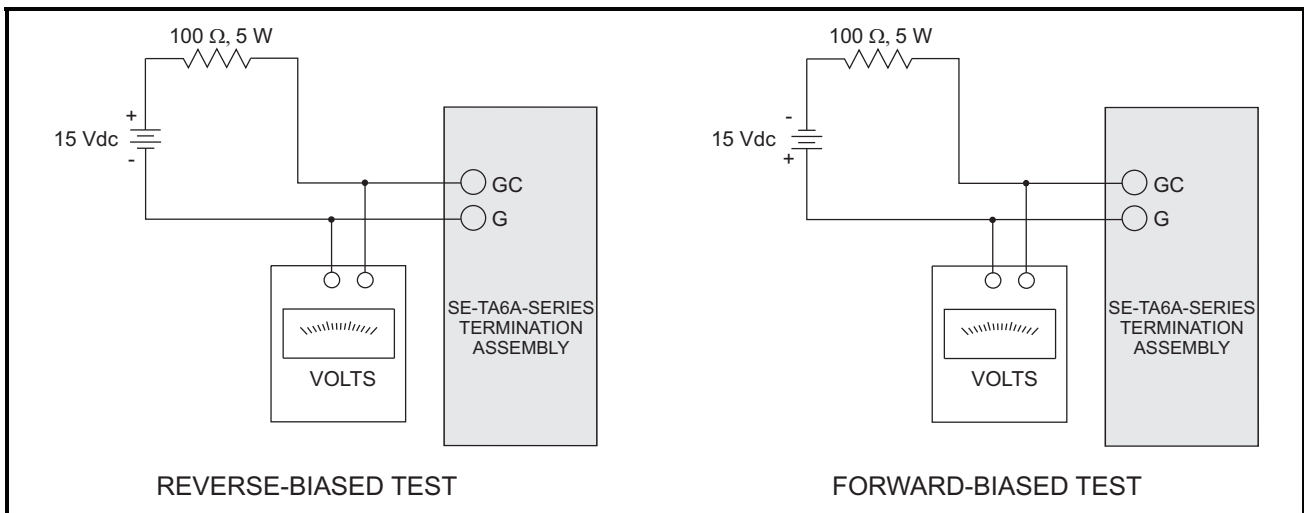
100 $\Omega$, 5 W

+

15 Vdc

-

GC

G

VOLTS

SE-TA6A-SERIES TERMINATION ASSEMBLY

REVERSE-BIASED TEST

100 $\Omega$, 5 W

-

15 Vdc

+

GC

G

VOLTS

SE-TA6A-SERIES TERMINATION ASSEMBLY

FORWARD-BIASED TEST